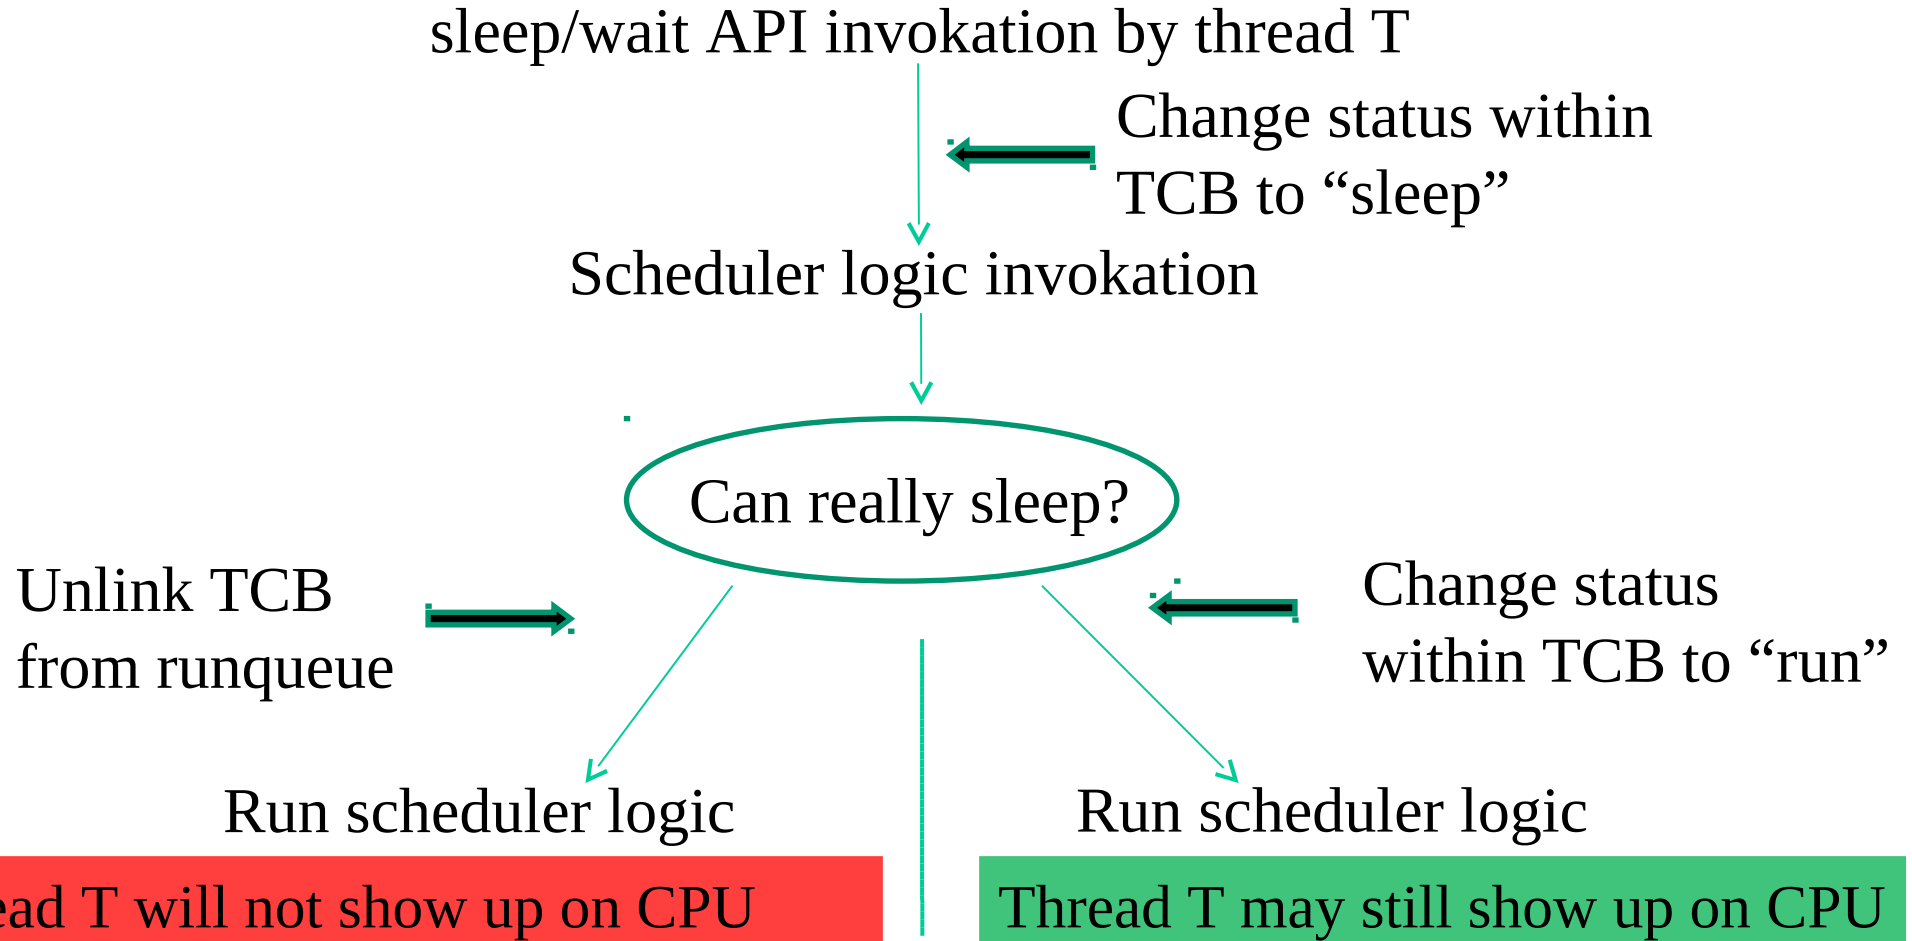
sleep/wait API invokation by thread T

Change status within TCB to “sleep”

Scheduler logic invokation

Can really sleep?

Unlink TCB from runqueue

Change status within TCB to “run”

Run scheduler logic

Run scheduler logic

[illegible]ead T will not show up on CPU

Thread T may still show up on CPU